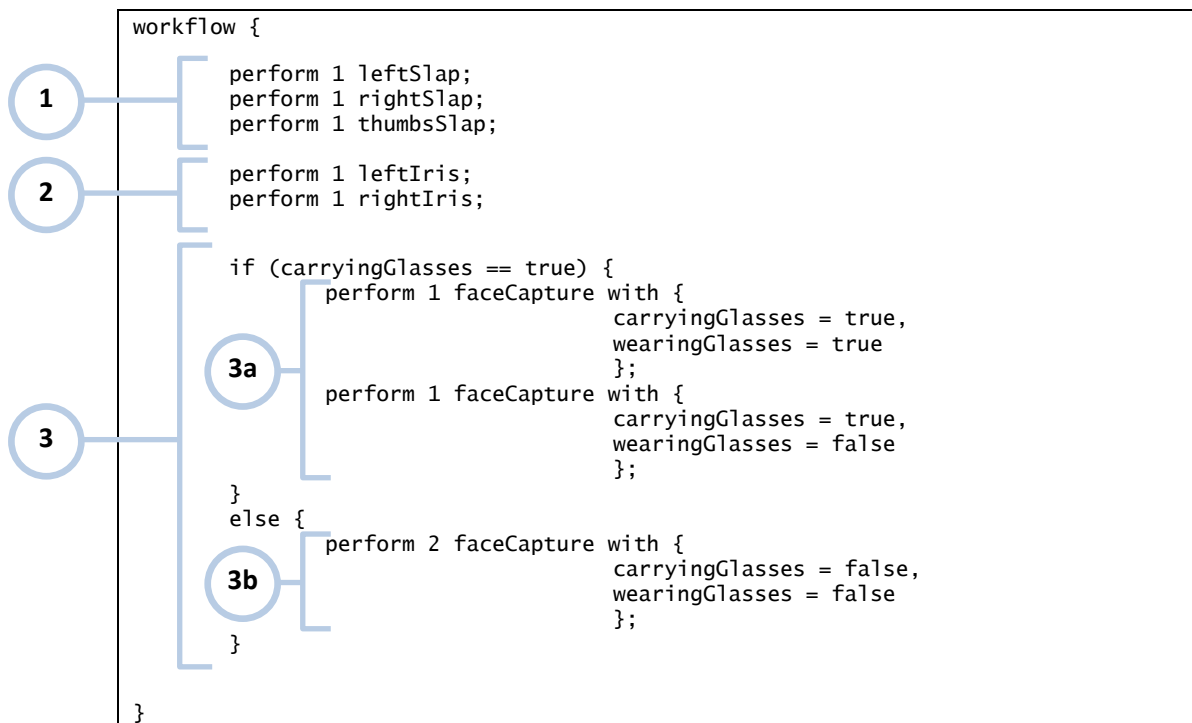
workflow {

1

perform 1 leftSlap;
perform 1 rightSlap;
perform 1 thumbsSlap;

2

perform 1 leftIris;
perform 1 rightIris;

3

if (carryingGlasses == true) {

3a

perform 1 faceCapture with {
carryingGlasses = true,
wearingGlasses = true
};
perform 1 faceCapture with {
carryingGlasses = true,
wearingGlasses = false
};
}
else {

3b

perform 2 faceCapture with {
carryingGlasses = false,
wearingGlasses = false
};
}

}